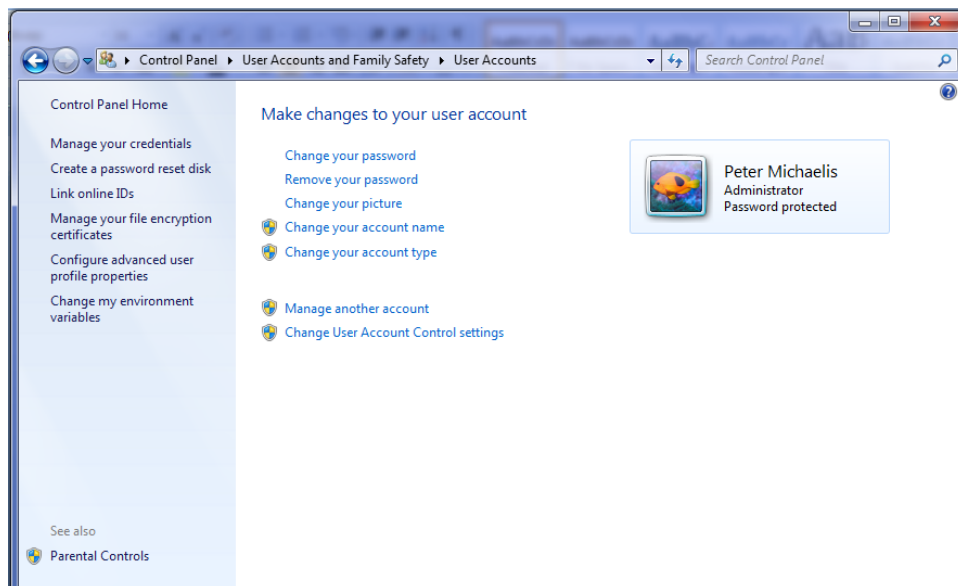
Control Panel ▸ User Accounts and Family Safety ▸ User Accounts

Search Control Panel

Control Panel Home

Manage your credentials

Create a password reset disk

Link online IDs

Manage your file encryption certificates

Configure advanced user profile properties

Change my environment variables

See also

Parental Controls

Make changes to your user account

Change your password

Remove your password

Change your picture

Change your account name

Change your account type

Manage another account

Change User Account Control settings

Peter Michaelis
Administrator
Password protected